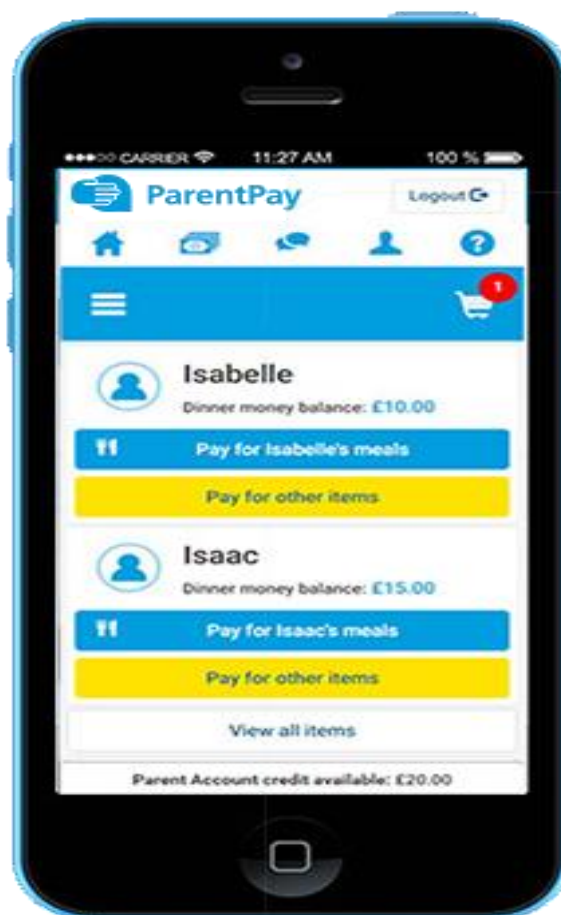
●●●○○ CARRIER 11:27 AM 100 %

ParentPay

Logout

1

Isabelle

Dinner money balance: £10.00

Pay for Isabelle's meals

Pay for other items

Isaac

Dinner money balance: £15.00

Pay for Isaac's meals

Pay for other items

View all items

Parent Account credit available: £20.00